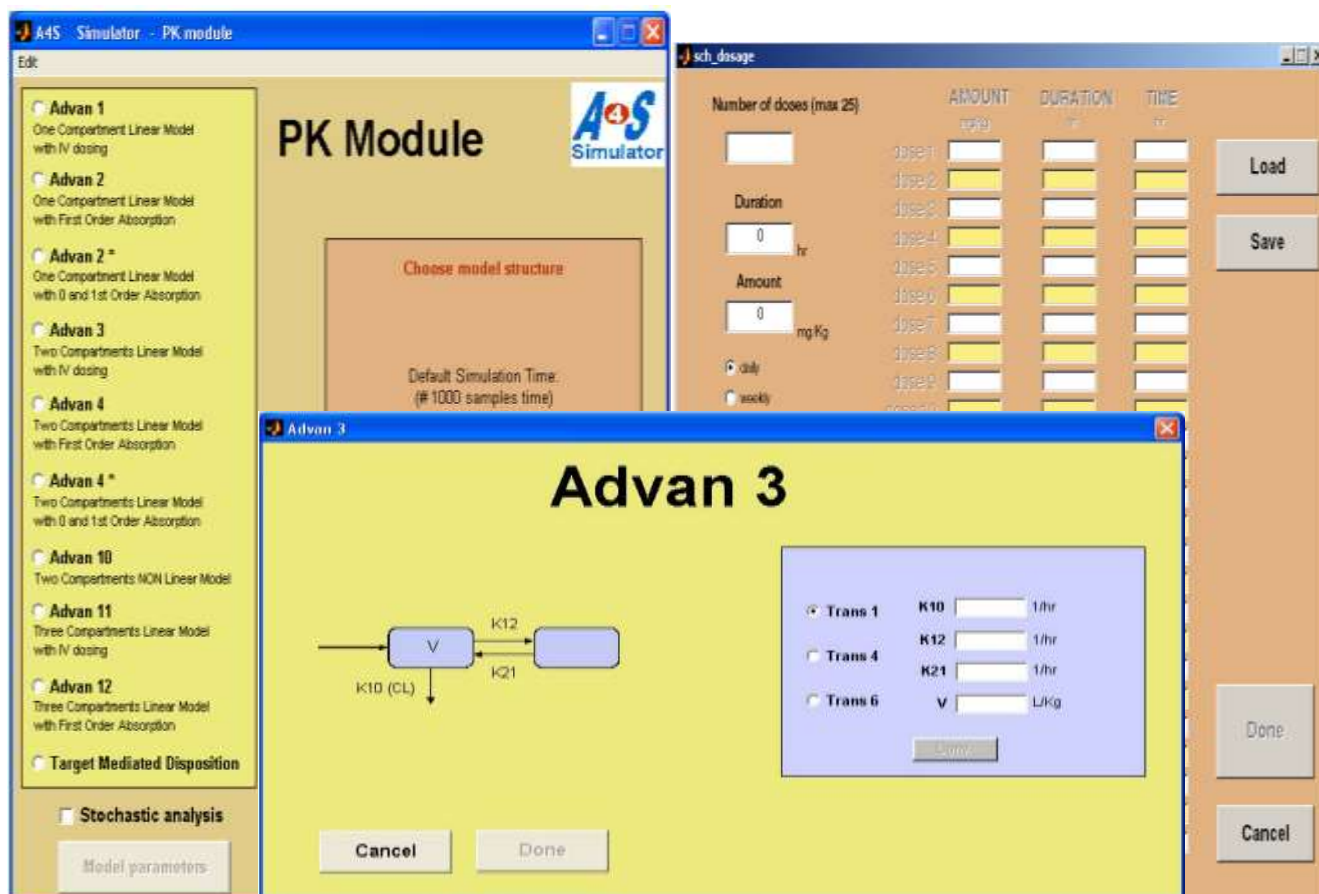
A4S Simulator - PK module

Edit

Advan 1
One Compartment Linear Model with IV dosing

Advan 2
One Compartment Linear Model with First Order Absorption

Advan 2 *
One Compartment Linear Model with 0 and 1st Order Absorption

Advan 3
Two Compartments Linear Model with IV dosing

Advan 4
Two Compartments Linear Model with First Order Absorption

Advan 4 *
Two Compartments Linear Model with 0 and 1st Order Absorption

Advan 10
Two Compartments NON Linear Model

Advan 11
Three Compartments Linear Model with IV dosing

Advan 12
Three Compartments Linear Model with First Order Absorption

Target Mediated Disposition

Stochastic analysis

Model parameters

PK Module

A4S Simulator

Choose model structure

Default Simulation Time:
(# 1000 samples time)

sch_dosage

Number of doses (max 25)

AMOUNT
mg/kg

DURATION
hr

TIME
hr

dose 1
dose 2
dose 3
dose 4
dose 5
dose 6
dose 7
dose 8
dose 9

Duration
0
hr

Amount
0
mg/Kg

daily
weekly

Load
Save
Done
Cancel

Advan 3

Advan 3

V
K12
K21
K10 (CL)

Trans 1
Trans 4
Trans 6

K10 1/hr
K12 1/hr
K21 1/hr
V L/Kg

Done

Cancel
Done